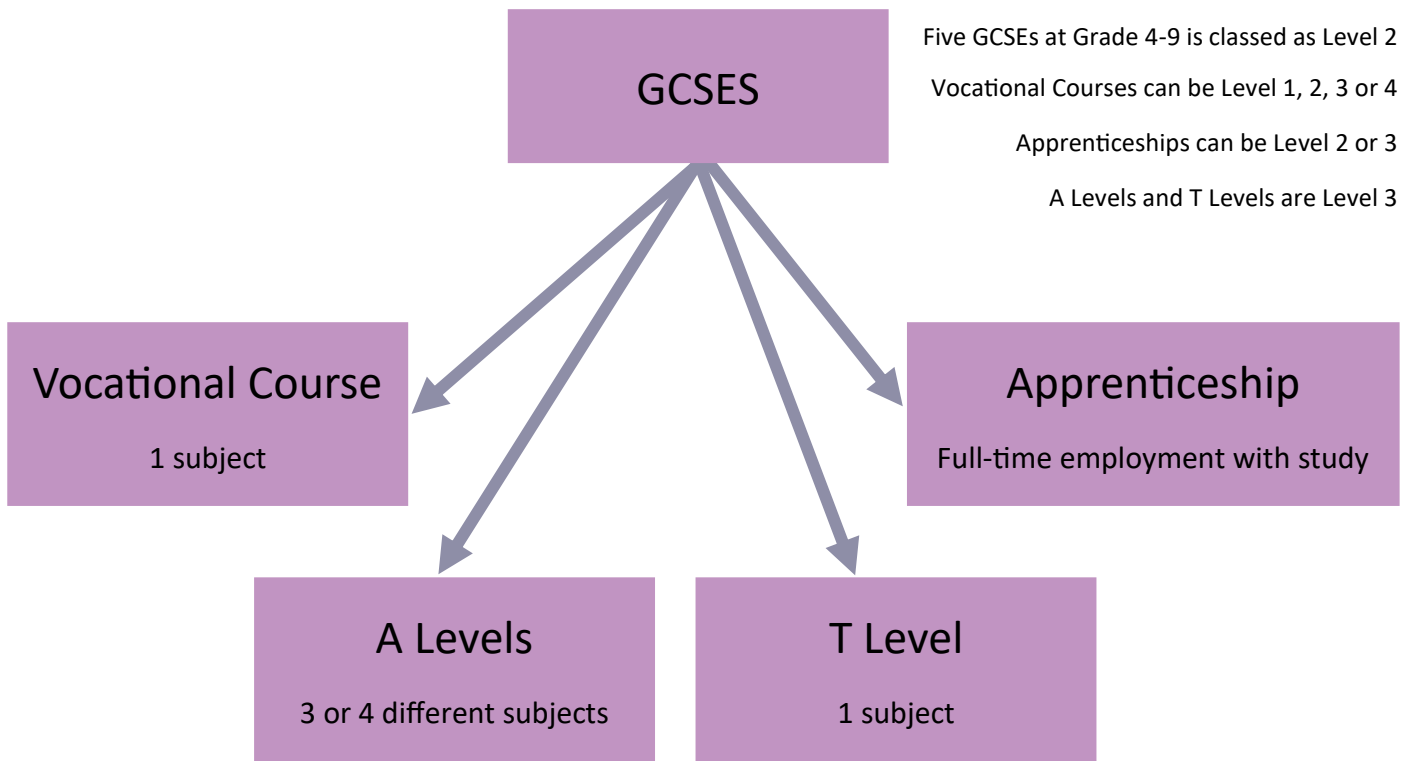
GCSES

Five GCSEs at Grade 4-9 is classed as Level 2

Vocational Courses can be Level 1, 2, 3 or 4

Apprenticeships can be Level 2 or 3

A Levels and T Levels are Level 3

Vocational Course

1 subject

Apprenticeship

Full-time employment with study

A Levels

3 or 4 different subjects

T Level

1 subject